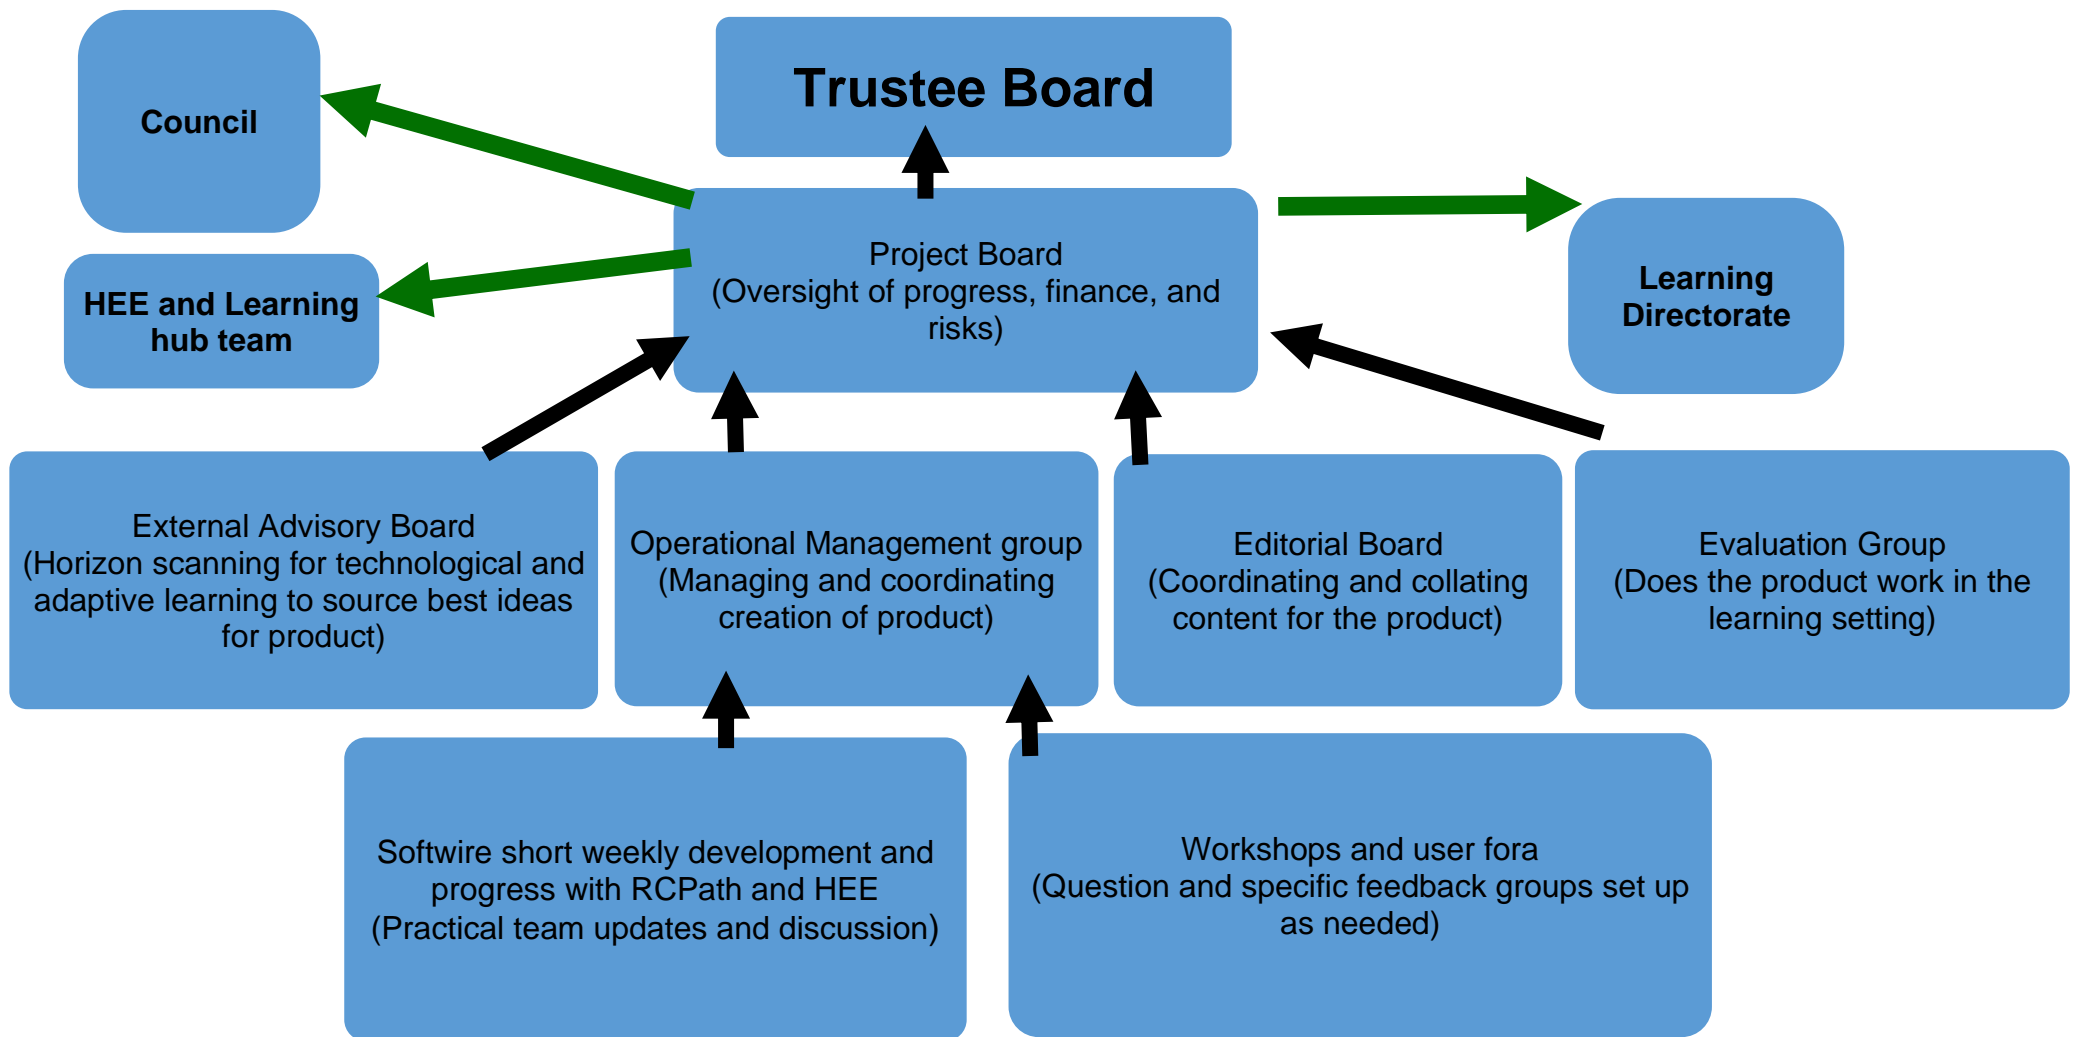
Council

Trustee Board

HEE and Learning hub team

Project Board
(Oversight of progress, finance, and risks)

Learning Directorate

External Advisory Board
(Horizon scanning for technological and adaptive learning to source best ideas for product)

Operational Management group
(Managing and coordinating creation of product)

Editorial Board
(Coordinating and collating content for the product)

Evaluation Group
(Does the product work in the learning setting)

Softwire short weekly development and progress with RCPath and HEE
(Practical team updates and discussion)

Workshops and user fora
(Question and specific feedback groups set up as needed)